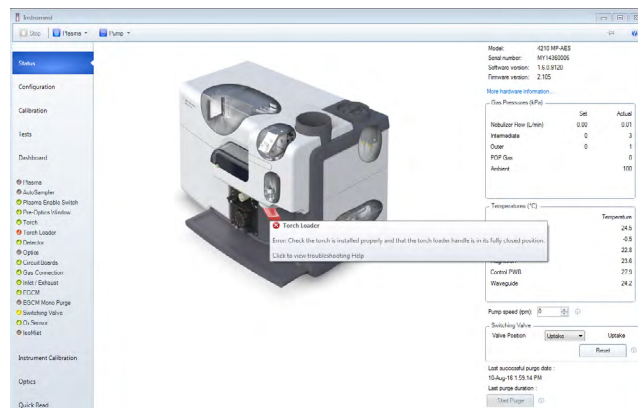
Instrument

Stop | Plasma | Pump

Status

Configuration

Calibration

Tests

Dashboard

Plasma
AutoSampler
Plasma Enable Switch
Pre-Optics Window
Torch
Torch Loader
Detector
Optics
Circuit Boards
Gas Connection
Inlet / Exhaust
EGCM
EGCM Mono Purge
Switching Valve
O₂ Sensor
IsoMist

Instrument Calibration

Optics

Quick Read

Model: 4210 MP-AES
Serial number: MY14360005
Software version: 1.6.0.9120
Firmware version: 2.105

More hardware information...

Gas Pressures (kPa)

| | Set | Actual |
|---|---|---|
| Nebulizer Flow (L/min) | 0.00 | 0.01 |
| Intermediate | 0 | 3 |
| Outer | 0 | 1 |
| POP Gas | | 0 |
| Ambient | | 100 |

Temperatures (°C)

| | Temperature |
|---|---|
| | 24.5 |
| | -0.5 |
| | 22.8 |
| Magnetron | 23.6 |
| Control PWB | 27.9 |
| Waveguide | 24.2 |

Torch Loader
Error: Check the torch is installed properly and that the torch loader handle is in its fully closed position.
Click to view troubleshooting Help

Pump speed (rpm): 0

Switching Valve
Valve Position: Uptake | Uptake
Reset

Last successful purge date :
10-Aug-16 1:59:14 PM
Last purge duration :
Start Purge